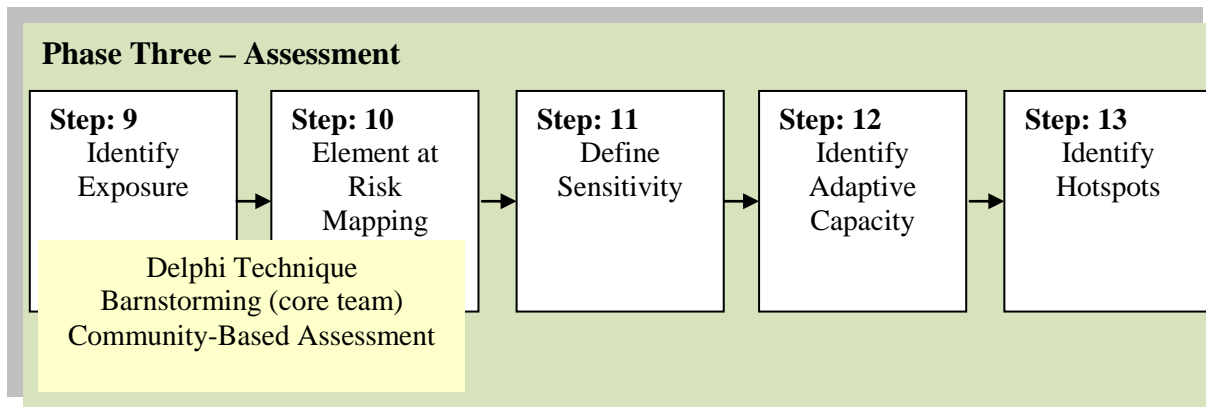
Phase Three – Assessment

Step: 9
Identify Exposure

Step: 10
Element at Risk Mapping

Step: 11
Define Sensitivity

Step: 12
Identify Adaptive Capacity

Step: 13
Identify Hotspots

Delphi Technique
Barnstorming (core team)
Community-Based Assessment